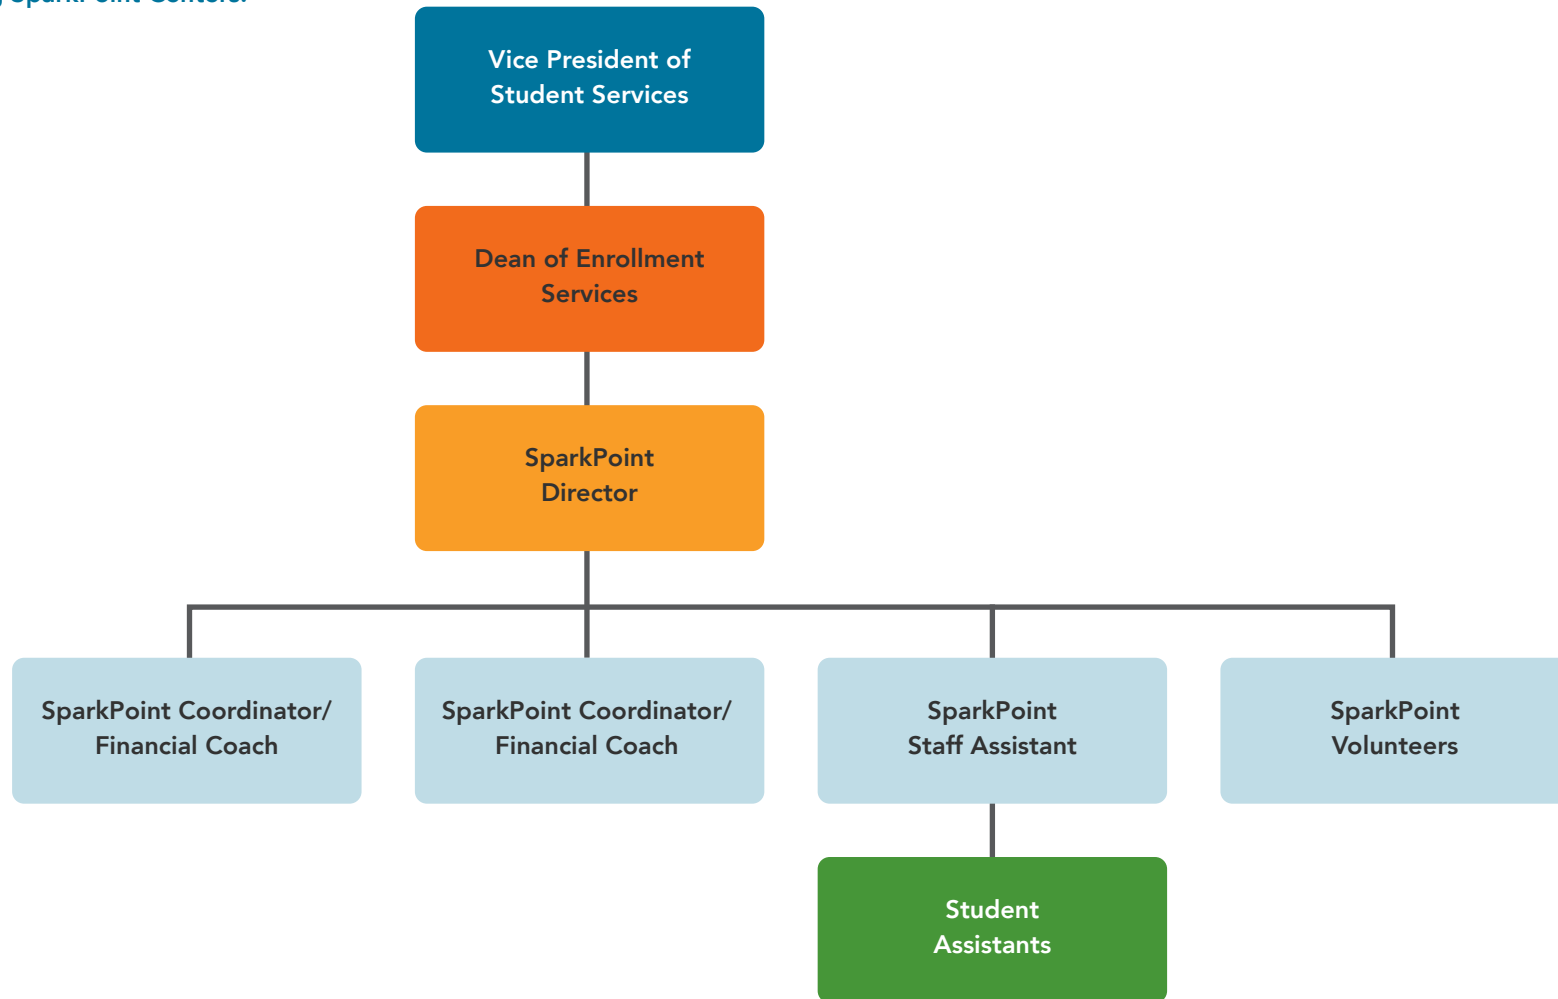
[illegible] SparkPoint Centers.

Vice President of Student Services

Dean of Enrollment Services

SparkPoint Director

SparkPoint Coordinator/ Financial Coach

SparkPoint Coordinator/ Financial Coach

SparkPoint Staff Assistant

SparkPoint Volunteers

Student Assistants